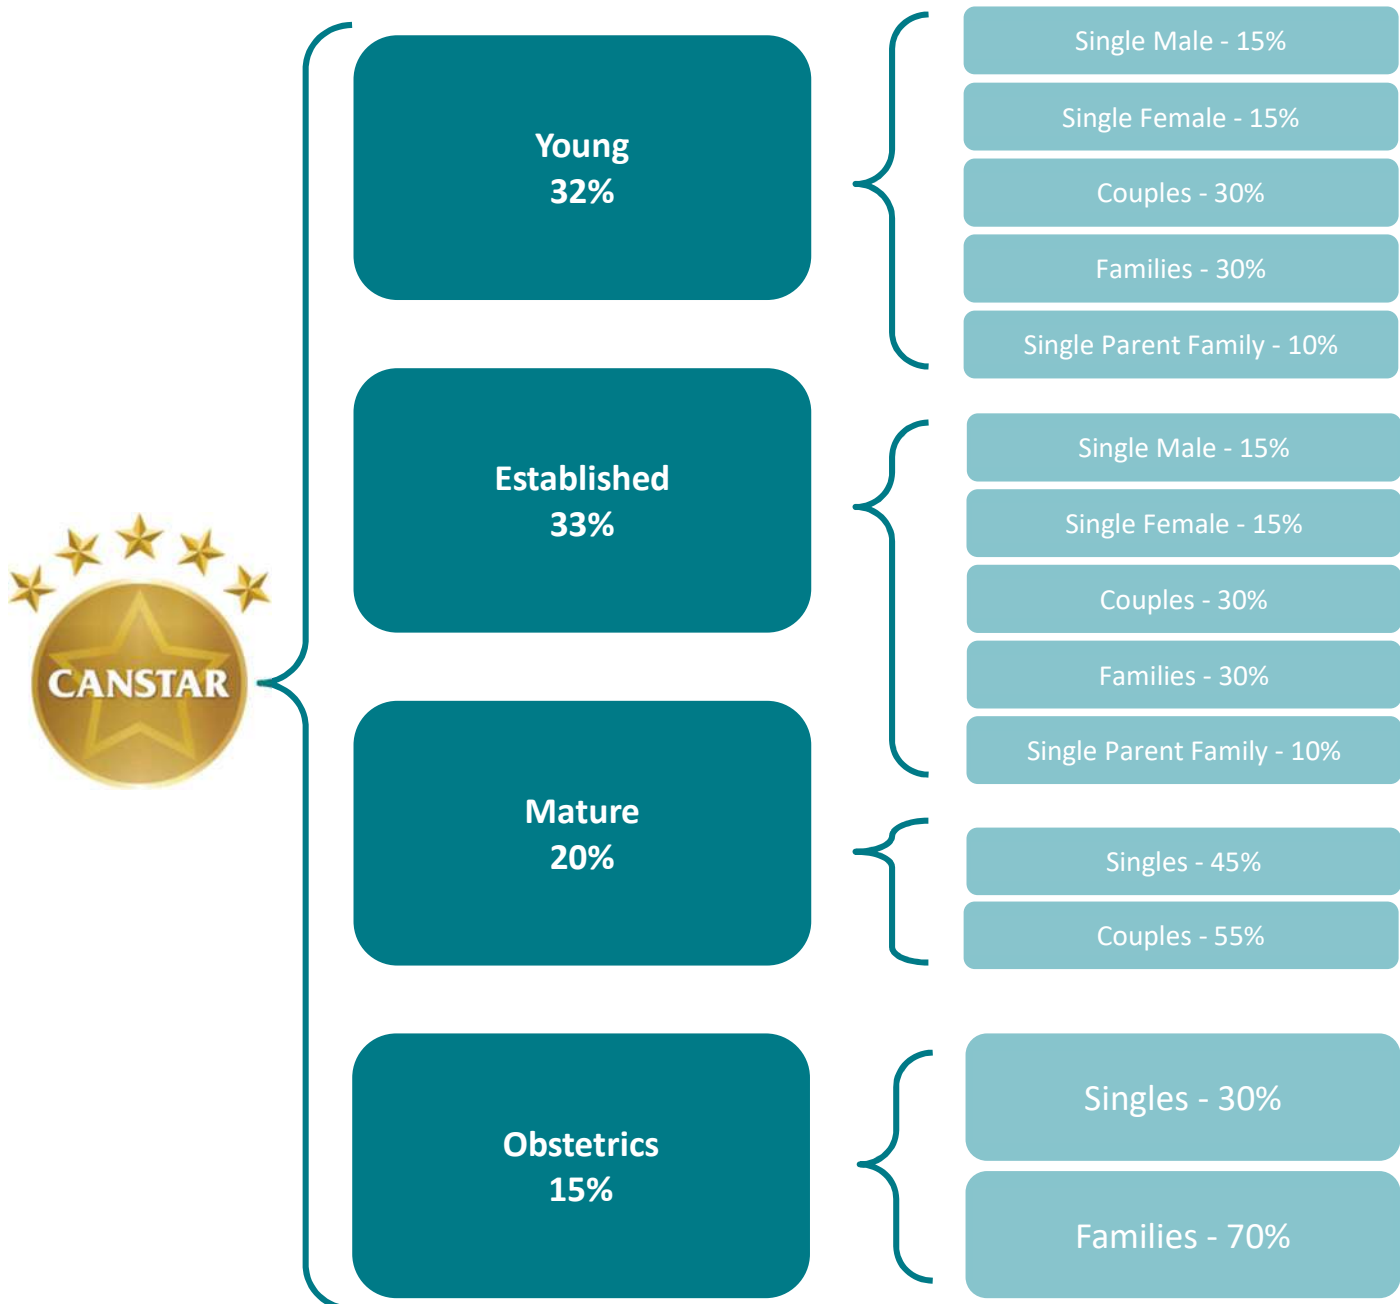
CANSTAR

Young
32%

Single Male - 15%

Single Female - 15%

Couples - 30%

Families - 30%

Single Parent Family - 10%

Established
33%

Single Male - 15%

Single Female - 15%

Couples - 30%

Families - 30%

Single Parent Family - 10%

Mature
20%

Singles - 45%

Couples - 55%

Obstetrics
15%

Singles - 30%

Families - 70%